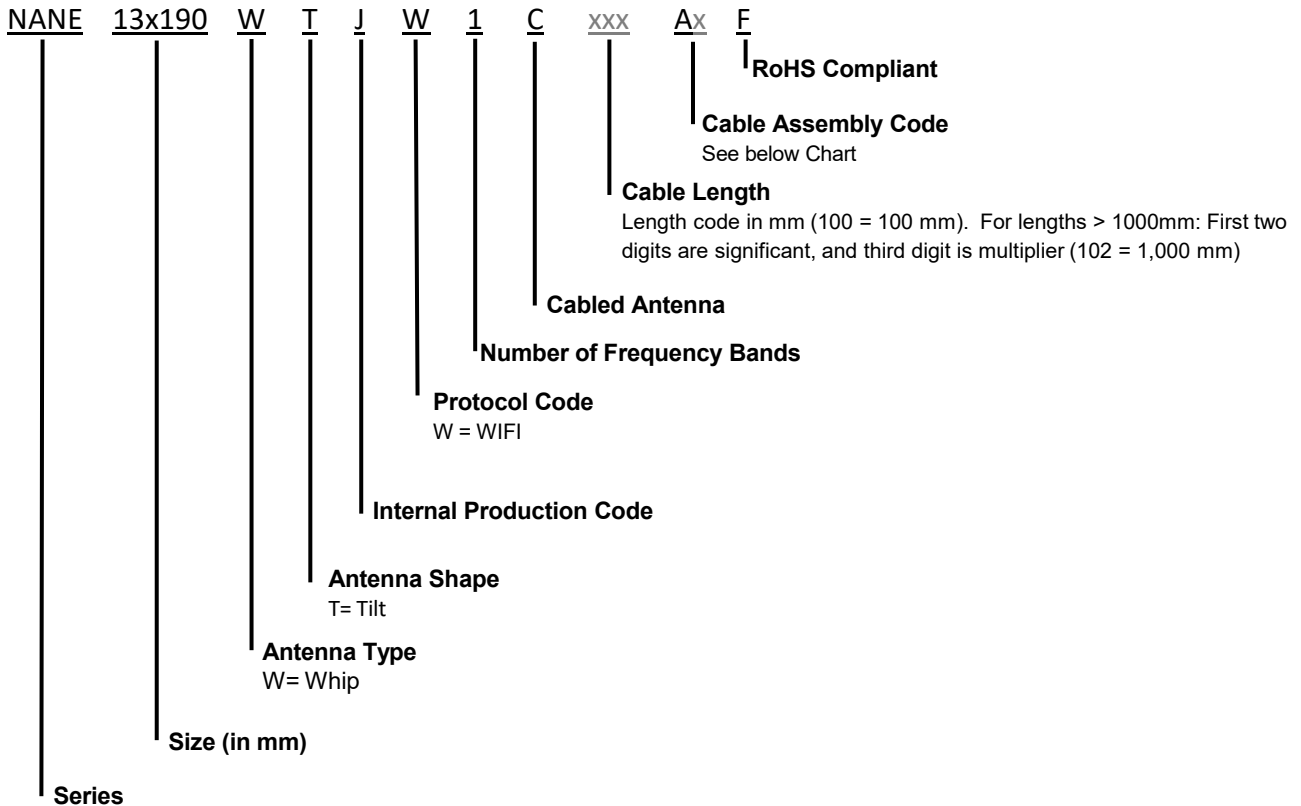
NANE 13x190 W T J W 1 C xxx Ax F

RoHS Compliant

Cable Assembly Code
See below Chart

Cable Length
Length code in mm (100 = 100 mm). For lengths > 1000mm: First two digits are significant, and third digit is multiplier (102 = 1,000 mm)

Cabled Antenna

Number of Frequency Bands

Protocol Code
W = WIFI

Internal Production Code

Antenna Shape
T= Tilt

Antenna Type
W= Whip

Size (in mm)

Series